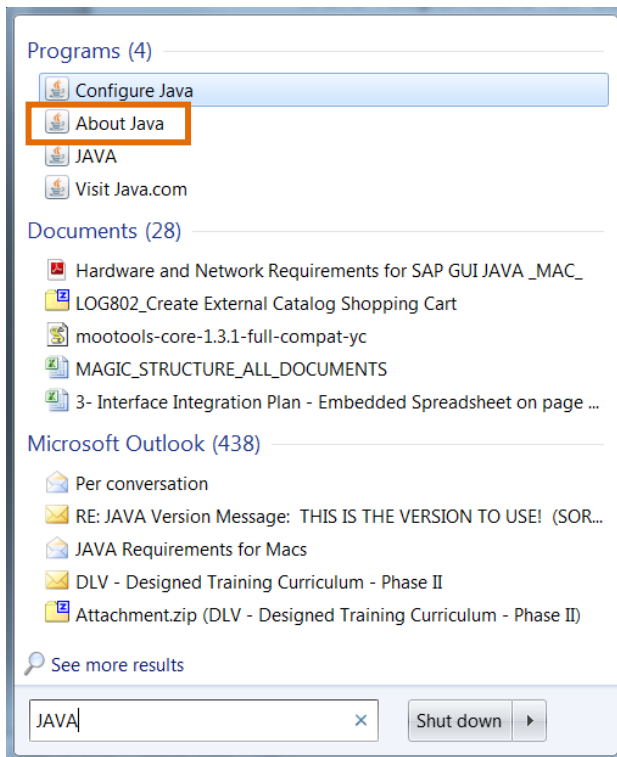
Programs (4)

Configure Java

About Java

JAVA

Visit Java.com

Documents (28)

Hardware and Network Requirements for SAP GUI JAVA _MAC_

LOG802_Create External Catalog Shopping Cart

mootools-core-1.3.1-full-compat-yc

MAGIC_STRUCTURE_ALL_DOCUMENTS

3- Interface Integration Plan - Embedded Spreadsheet on page ...

Microsoft Outlook (438)

Per conversation

RE: JAVA Version Message: THIS IS THE VERSION TO USE! (SOR...

JAVA Requirements for Macs

DLV - Designed Training Curriculum - Phase II

Attachment.zip (DLV - Designed Training Curriculum - Phase II)

See more results

JAVA

Shut down